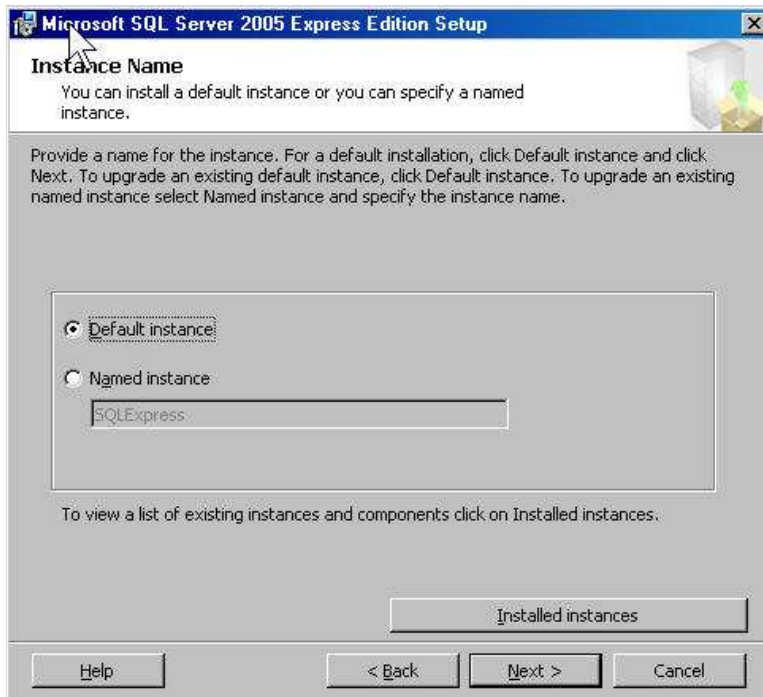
Microsoft SQL Server 2005 Express Edition Setup

Instance Name
You can install a default instance or you can specify a named instance.

Provide a name for the instance. For a default installation, click Default instance and click Next. To upgrade an existing default instance, click Default instance. To upgrade an existing named instance select Named instance and specify the instance name.

Default instance

Named instance

SQLExpress

To view a list of existing instances and components click on Installed instances.

Installed instances

Help

< Back

Next >

Cancel